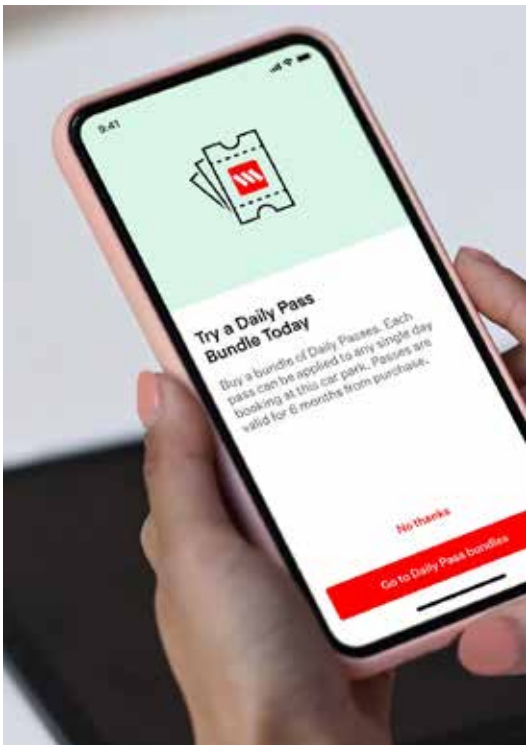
9:41

Try a Daily Pass Bundle Today

Buy a bundle of Daily Passes. Each pass can be applied to any single day booking at this car park. Passes are valid for 6 months from purchase.

No thanks

Go to Daily Pass bundles